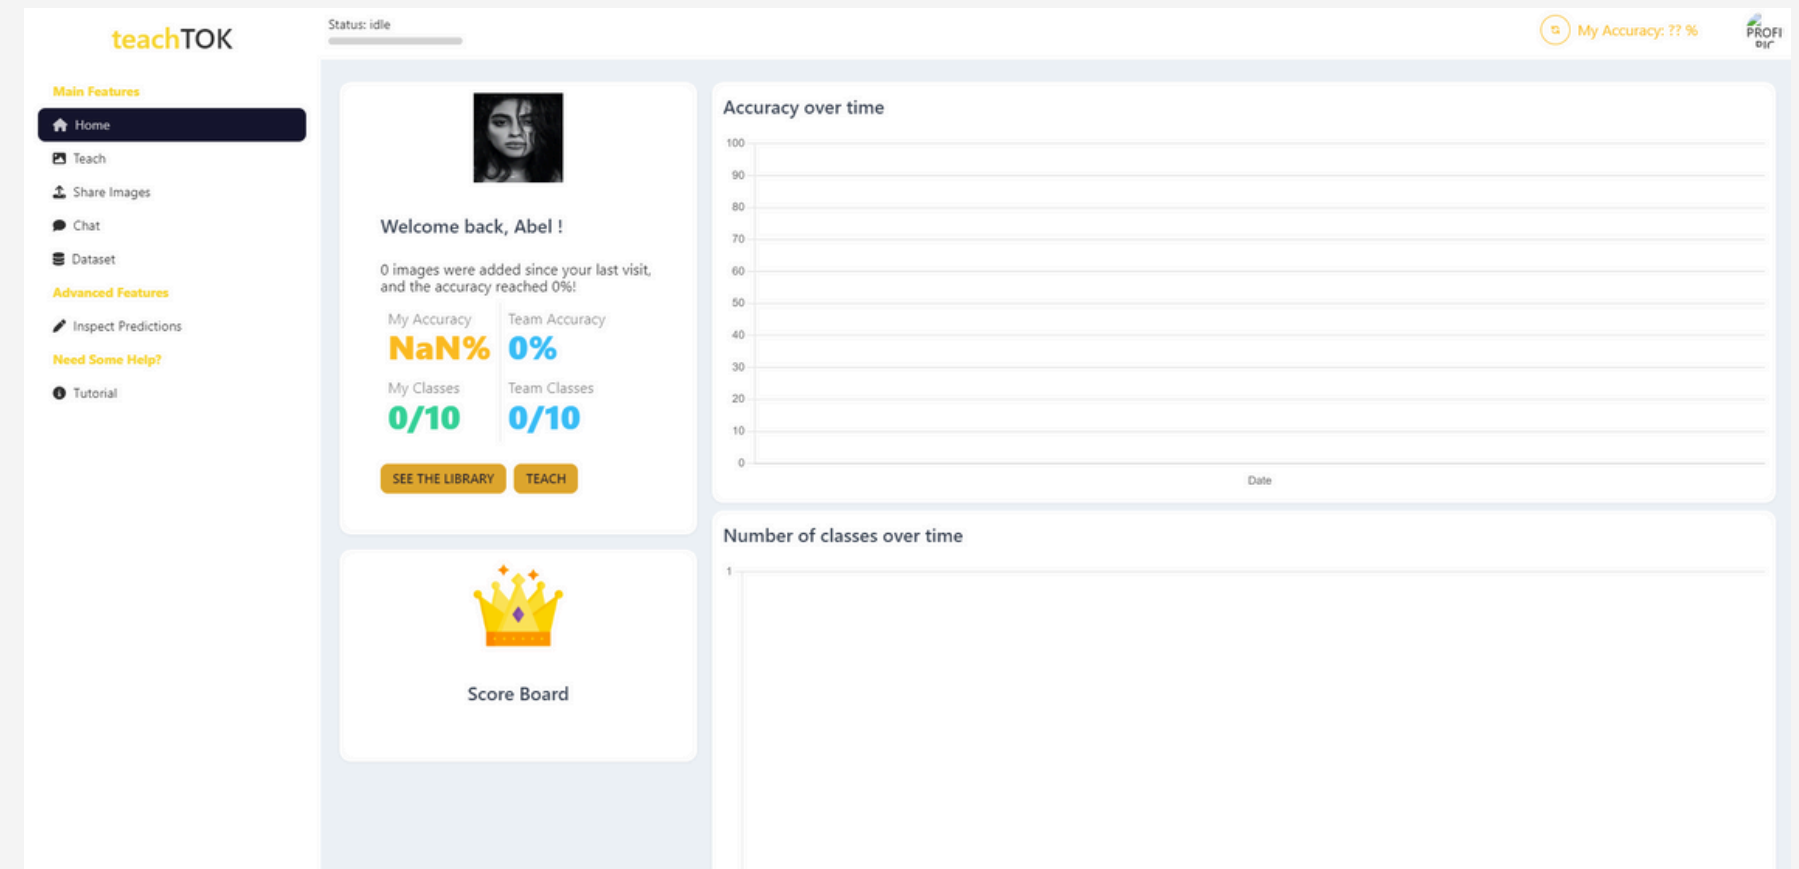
teachTOK

Status: idle

My Accuracy: ?? %

PROFI PIC

Main Features

Home

Teach

Share Images

Chat

Dataset

Advanced Features

Inspect Predictions

Need Some Help?

Tutorial

Welcome back, Abel !

0 images were added since your last visit, and the accuracy reached 0%!

My Accuracy
NaN%

Team Accuracy
0%

My Classes
0/10

Team Classes
0/10

SEE THE LIBRARY

TEACH

Score Board

Accuracy over time

100
90
80
70
60
50
40
30
20
10
0

Date

Number of classes over time

1